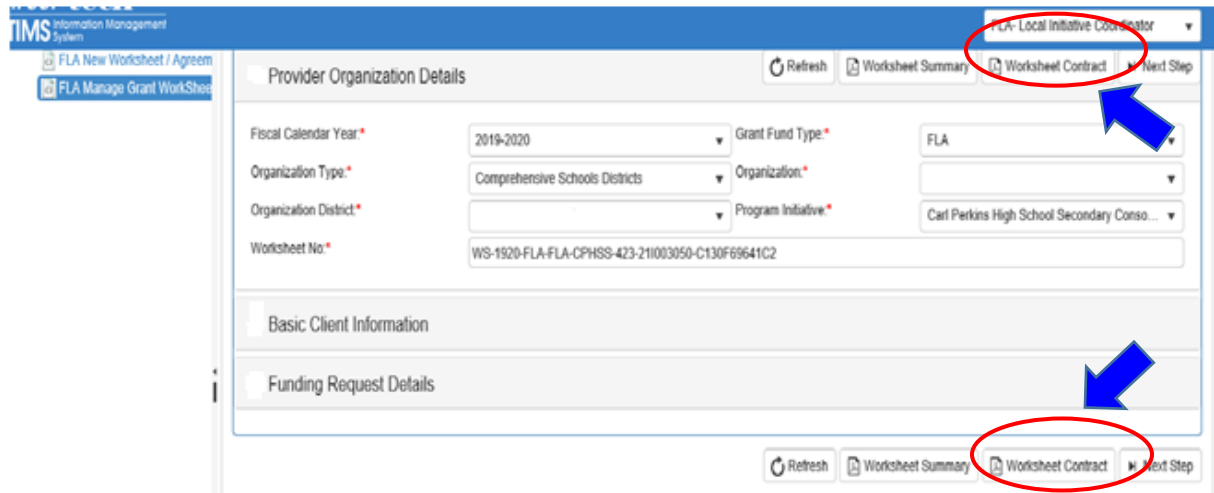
TIMS Information Management System

FLA- Local Initiative Coordinator

FLA New Worksheet / Agreem
FLA Manage Grant WorkShee

Provider Organization Details

Refresh
Worksheet Summary
Worksheet Contract
Next Step

Fiscal Calendar Year:*
2019-2020
Grant Fund Type:*
FLA
Organization Type:*
Comprehensive Schools Districts
Organization:*
Organization District:*
Program Initiative:*
Carl Perkins High School Secondary Conso...
Worksheet No:*
WS-1920-FLA-FLA-CPHSS-423-21I003050-C130F69641C2

Basic Client Information

Funding Request Details

Refresh
Worksheet Summary
Worksheet Contract
Next Step